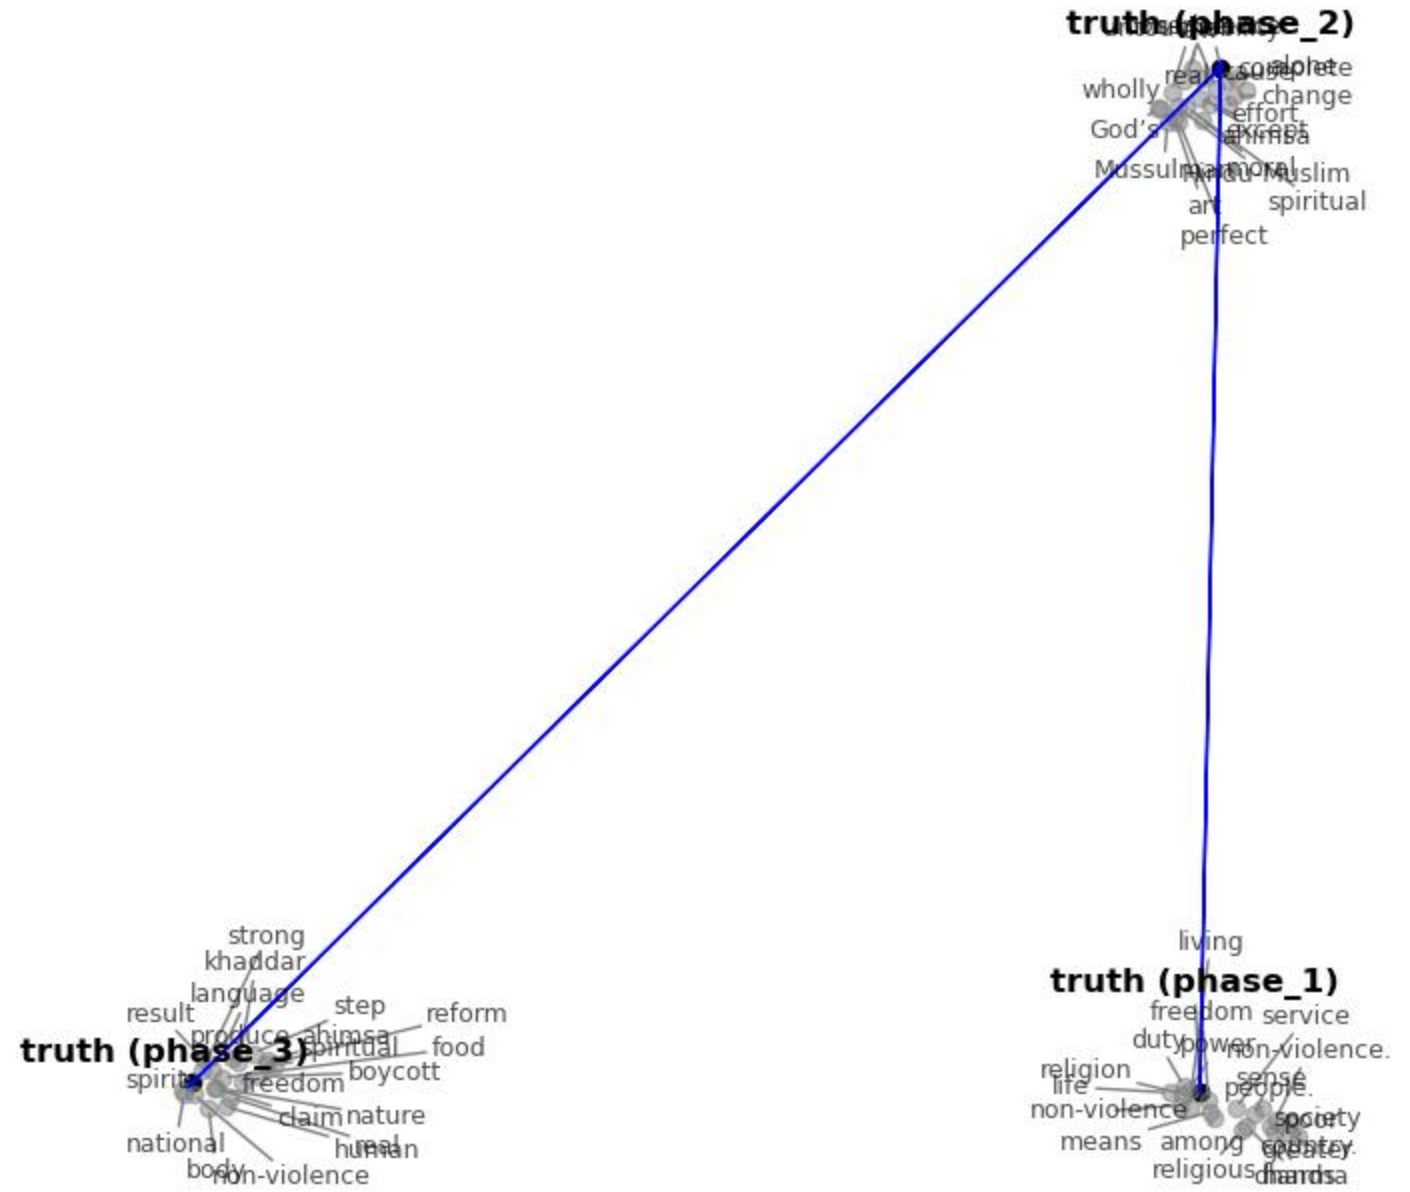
truth (phase_2)
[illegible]
real
cause
alone
complete
wholly
change
effort
God's
except
ahimsa
Mussulman
moral
Hindu
Muslim
art
spiritual
perfect

strong
khaddar
language
step
result
reform
produce
ahimsa
truth (phase_3)
spiritual
food
spirit
freedom
boycott
claim
nature
national
real
human
body
non-violence

living
truth (phase_1)
freedom
service
duty
power
non-violence.
religion
sense
life
people.
non-violence
society
poor
means
among
country
greater
religious
friends
ahimsa